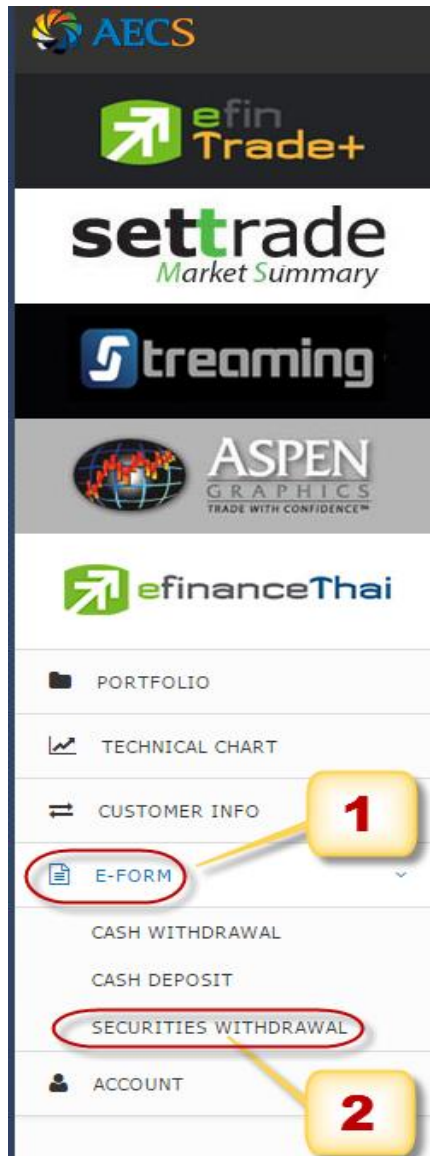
AECS

efin Trade+

settrade
Market Summary

Streaming

ASPEN
GRAPHICS
TRADE WITH CONFIDENCE™

efinanceThai

PORTFOLIO

TECHNICAL CHART

CUSTOMER INFO

1

E-FORM

CASH WITHDRAWAL

CASH DEPOSIT

SECURITIES WITHDRAWAL

ACCOUNT

2